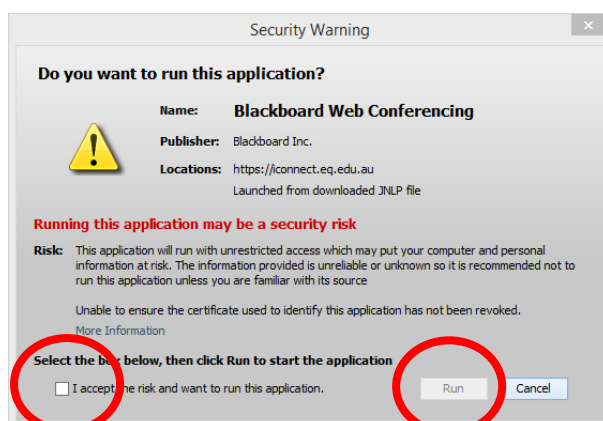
Security Warning

Do you want to run this application?

Name: Blackboard Web Conferencing

Publisher: Blackboard Inc.

Locations: https://iconnect.eq.edu.au

Launched from downloaded JNLP file

Running this application may be a security risk

Risk: This application will run with unrestricted access which may put your computer and personal information at risk. The information provided is unreliable or unknown so it is recommended not to run this application unless you are familiar with its source

Unable to ensure the certificate used to identify this application has not been revoked.

More Information

Select the b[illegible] below, then click Run to start the application

I accept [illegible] risk and want to run this application.

Run

Cancel